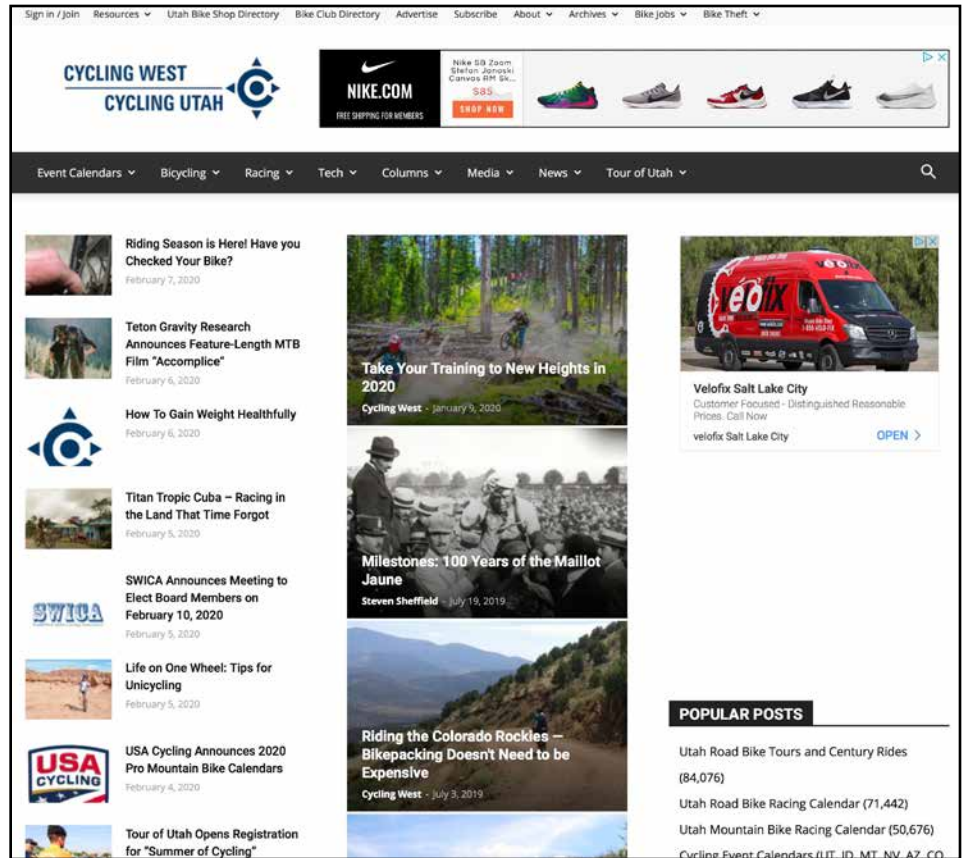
Sign in / Join Resources Utah Bike Shop Directory Bike Club Directory Advertise Subscribe About Archives Bike Jobs Bike Theft

CYCLING WEST
CYCLING UTAH

NIKE.COM
FREE SHIPPING FOR MEMBERS
Nike SB Zoom Stefan Janoski Canvas RM Sk...
$85
SHOP NOW

Event Calendars Bicycling Racing Tech Columns Media News Tour of Utah

Riding Season is Here! Have you Checked Your Bike?
February 7, 2020

Teton Gravity Research Announces Feature-Length MTB Film "Accomplice"
February 6, 2020

How To Gain Weight Healthfully
February 6, 2020

Titan Tropic Cuba – Racing in the Land That Time Forgot
February 5, 2020

SWICA
SWICA Announces Meeting to Elect Board Members on February 10, 2020
February 5, 2020

Life on One Wheel: Tips for Unicycling
February 5, 2020

USA CYCLING
USA Cycling Announces 2020 Pro Mountain Bike Calendars
February 4, 2020

Tour of Utah Opens Registration for "Summer of Cycling"

Take Your Training to New Heights in 2020
Cycling West - January 9, 2020

Milestones: 100 Years of the Maillot Jaune
Steven Sheffield - July 19, 2019

Riding the Colorado Rockies – Bikepacking Doesn't Need to be Expensive
Cycling West - July 3, 2019

velofix
Velofix Salt Lake City
Customer Focused - Distinguished Reasonable Prices. Call Now
velofix Salt Lake City
OPEN

POPULAR POSTS
Utah Road Bike Tours and Century Rides (84,076)
Utah Road Bike Racing Calendar (71,442)
Utah Mountain Bike Racing Calendar (50,676)
Cycling Event Calendars (UT, ID, MT, NV, AZ, CO,